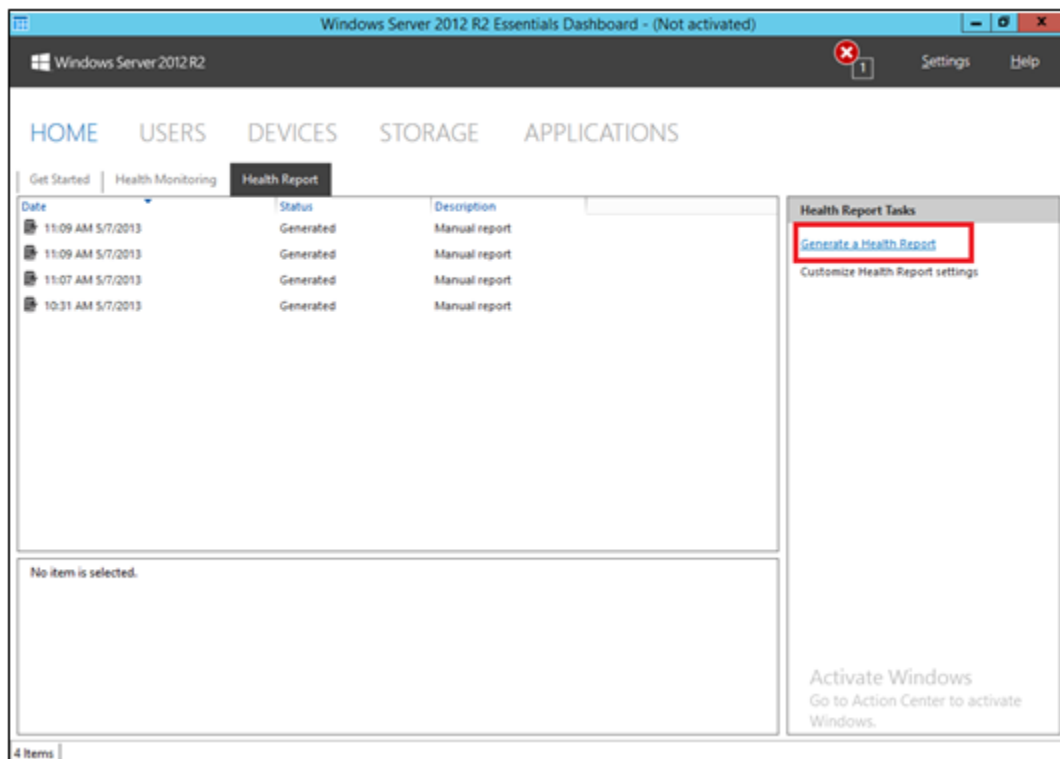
Windows Server 2012 R2 Essentials Dashboard - (Not activated)

Windows Server 2012 R2

1

Settings

Help

HOME USERS DEVICES STORAGE APPLICATIONS

Get Started | Health Monitoring | Health Report

| Date | Status | Description |
|---|---|---|
| 11:09 AM 5/7/2013 | Generated | Manual report |
| 11:09 AM 5/7/2013 | Generated | Manual report |
| 11:07 AM 5/7/2013 | Generated | Manual report |
| 10:31 AM 5/7/2013 | Generated | Manual report |

No item is selected.

Health Report Tasks

Generate a Health Report

Customize Health Report settings

Activate Windows
Go to Action Center to activate Windows.

4 Items